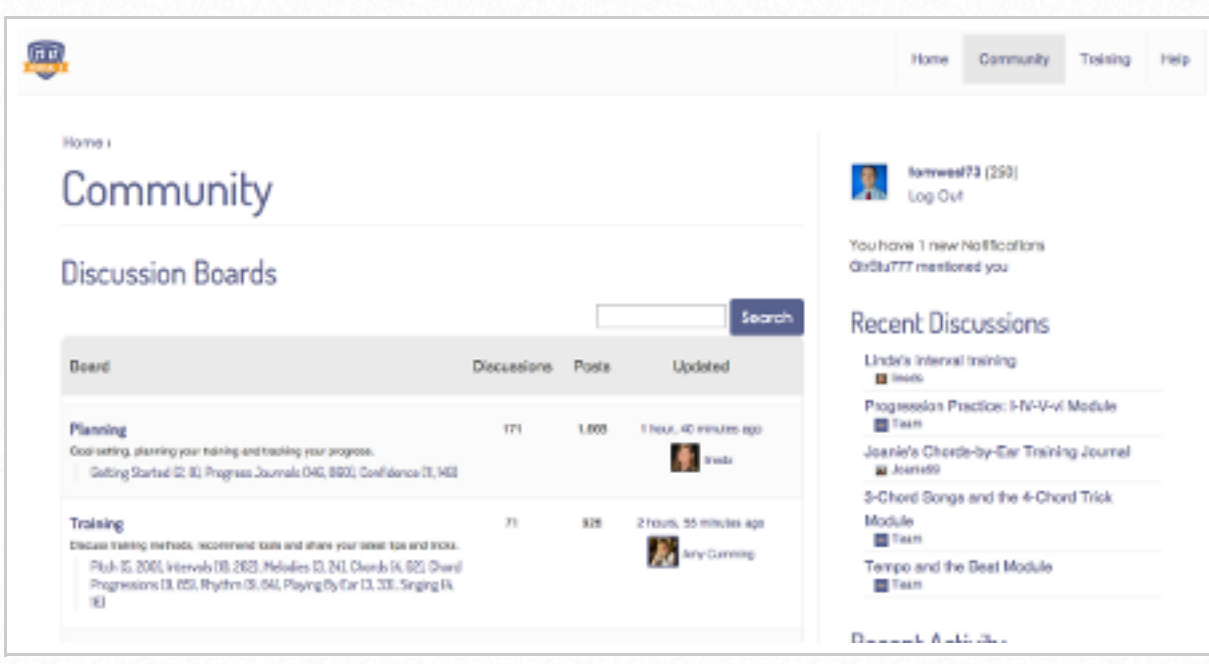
Home Community Training Help

Home ›

Community

Discussion Boards

Search

| Board | Discussions | Posts | Updated |
|---|---|---|---|
| **Planning** Goal setting, planning your training and tracking your progress. Getting Started (2, 8), Progress Journals (46, 869), Confidence (1, 14) | 171 | 1,668 | 1 hour, 40 minutes ago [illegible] |
| **Training** Discuss training methods, recommend tools and share your latest tips and tricks. Pitch (5, 200), Intervals (8, 282), Melodies (3, 24), Chords (4, 92), Chord Progressions (3, 65), Rhythm (3, 64), Playing By Ear (3, 33), Singing (4, 16) | 71 | 928 | 2 hours, 55 minutes ago Amy Cumming |

tomwest73 (250)
Log Out

You have 1 new Notifications
GtrStu777 mentioned you

Recent Discussions

Linda's Interval training
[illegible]

Progression Practice: I-IV-V-vi Module
Team

Joanie's Chords-by-Ear Training Journal
Joanie69

3-Chord Songs and the 4-Chord Trick Module
Team

Tempo and the Beat Module
Team

Recent Activity